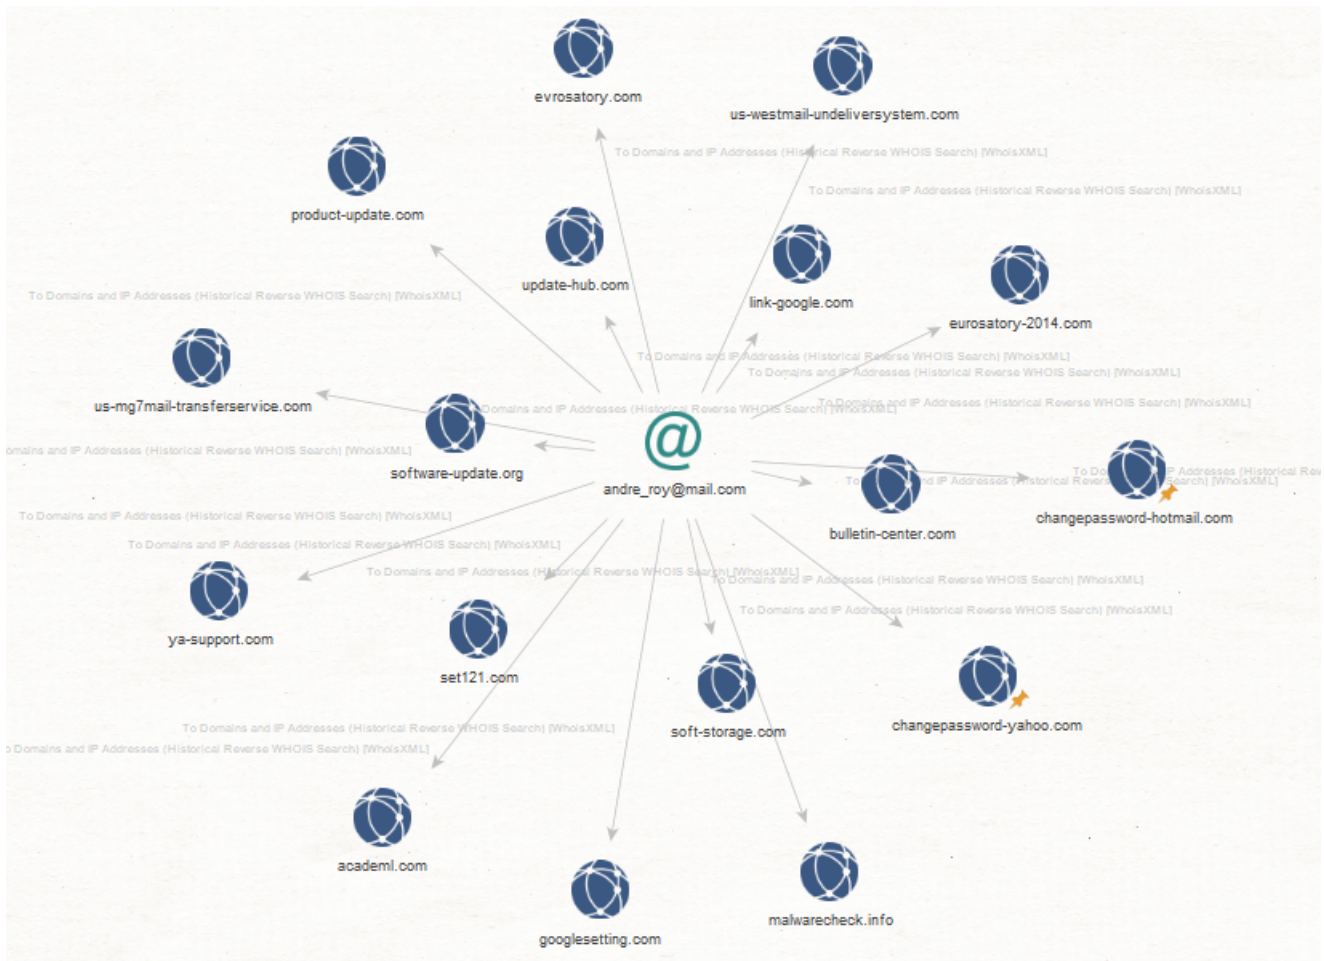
evrosatory.com

us-westmail-undeliversystem.com

To Domains and IP Addresses (Historical Reverse WHOIS Search) [WhoisXML]

To Domains and IP Addresses (Historical Reverse WHOIS Search) [WhoisXML]

product-update.com

update-hub.com

link-google.com

eurosatory-2014.com

To Domains and IP Addresses (Historical Reverse WHOIS Search) [WhoisXML]

To Domains and IP Addresses (Historical Reverse WHOIS Search) [WhoisXML]

To Domains and IP Addresses (Historical Reverse WHOIS Search) [WhoisXML]

us-mg7mail-transferservice.com

Domains and IP Addresses (Historical Reverse WHOIS Search) [WhoisXML]

To Domains and IP Addresses (Historical Reverse WHOIS Search) [WhoisXML]

omains and IP Addresses (Historical Reverse WHOIS Search) [WhoisXML]

software-update.org

@

andre_roy@mail.com

bulletin-center.com

changepassword-hotmail.com

To Domains and IP Addresses (Historical Reverse WHOIS Search) [WhoisXML]

To Domains and IP Addresses (Historical Reverse WHOIS Search) [WhoisXML]

To Domains and IP Addresses (Historical Reverse WHOIS Search) [WhoisXML]

To Domains and IP Addresses (Historical Reverse WHOIS Search) [WhoisXML]

To Domains and IP Addresses (Historical Reverse WHOIS Search) [WhoisXML]

ya-support.com

set121.com

soft-storage.com

changepassword-yahoo.com

To Domains and IP Addresses (Historical Reverse WHOIS Search) [WhoisXML]

Domains and IP Addresses (Historical Reverse WHOIS Search) [WhoisXML]

academl.com

googlesetting.com

malwarecheck.info